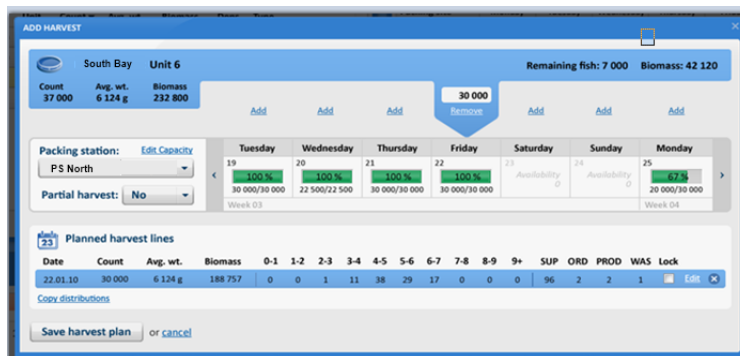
ADD HARVEST

South Bay Unit 6

Remaining fish: 7 000 Biomass: 42 120

Count 37 000
Avg. wt. 6 124 g
Biomass 232 800

Add Add Add 30 000 Remove Add Add Add

Packing station: Edit Capacity
PS North
Partial harvest: No

| Tuesday | Wednesday | Thursday | Friday | Saturday | Sunday | Monday |
|---|---|---|---|---|---|---|
| 19 | 20 | 21 | 22 | 23 | 24 | 25 |
| 100 % | 100 % | 100 % | 100 % | Availability 0 | Availability 0 | 67 % |
| 30 000/30 000 | 22 500/22 500 | 30 000/30 000 | 30 000/30 000 | | | 20 000/30 000 |
| Week 03 | | | | | | Week 04 |

23 Planned harvest lines

| Date | Count | Avg. wt. | Biomass | 0-1 | 1-2 | 2-3 | 3-4 | 4-5 | 5-6 | 6-7 | 7-8 | 8-9 | 9+ | SUP | ORD | PROD | WAS | Lock | |
|---|---|---|---|---|---|---|---|---|---|---|---|---|---|---|---|---|---|---|---|
| 22.01.10 | 30 000 | 6 124 g | 188 757 | 0 | 0 | 1 | 11 | 38 | 29 | 17 | 0 | 0 | 0 | 96 | 2 | 2 | 1 | | Edit |

Copy distributions

Save harvest plan or cancel